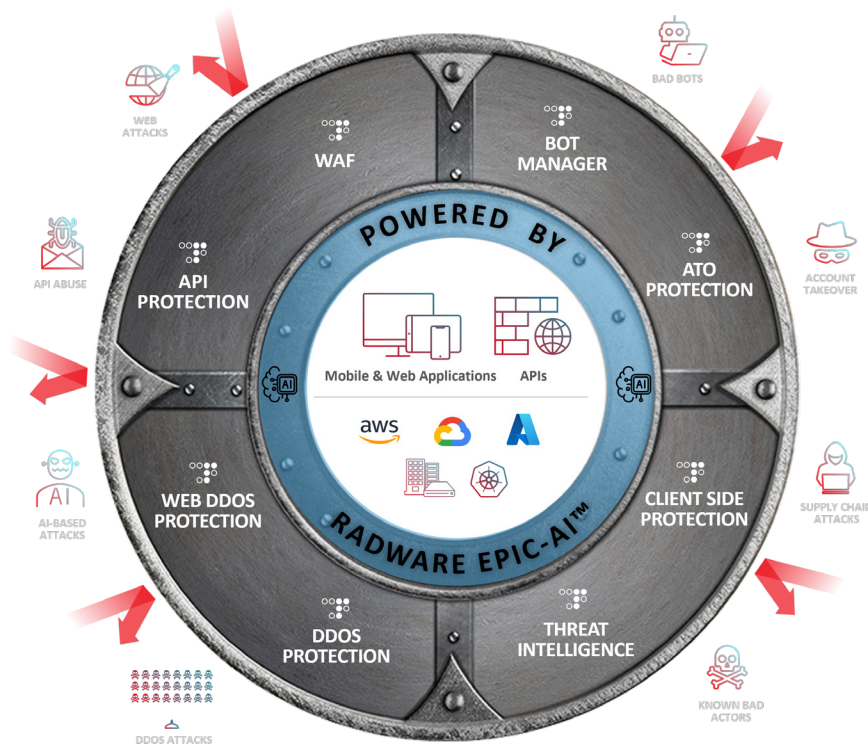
BAD BOTS

WEB ATTACKS

WAF

BOT MANAGER

POWERED BY

API ABUSE

API PROTECTION

ATO PROTECTION

ACCOUNT TAKEOVER

Mobile & Web Applications

APIs

AI

AI

aws

AI-BASED ATTACKS

WEB DDOS PROTECTION

CLIENT SIDE PROTECTION

SUPPLY CHAIN ATTACKS

RADWARE EPIC-AI™

DDOS PROTECTION

THREAT INTELLIGENCE

KNOWN BAD ACTORS

DDOS ATTACKS